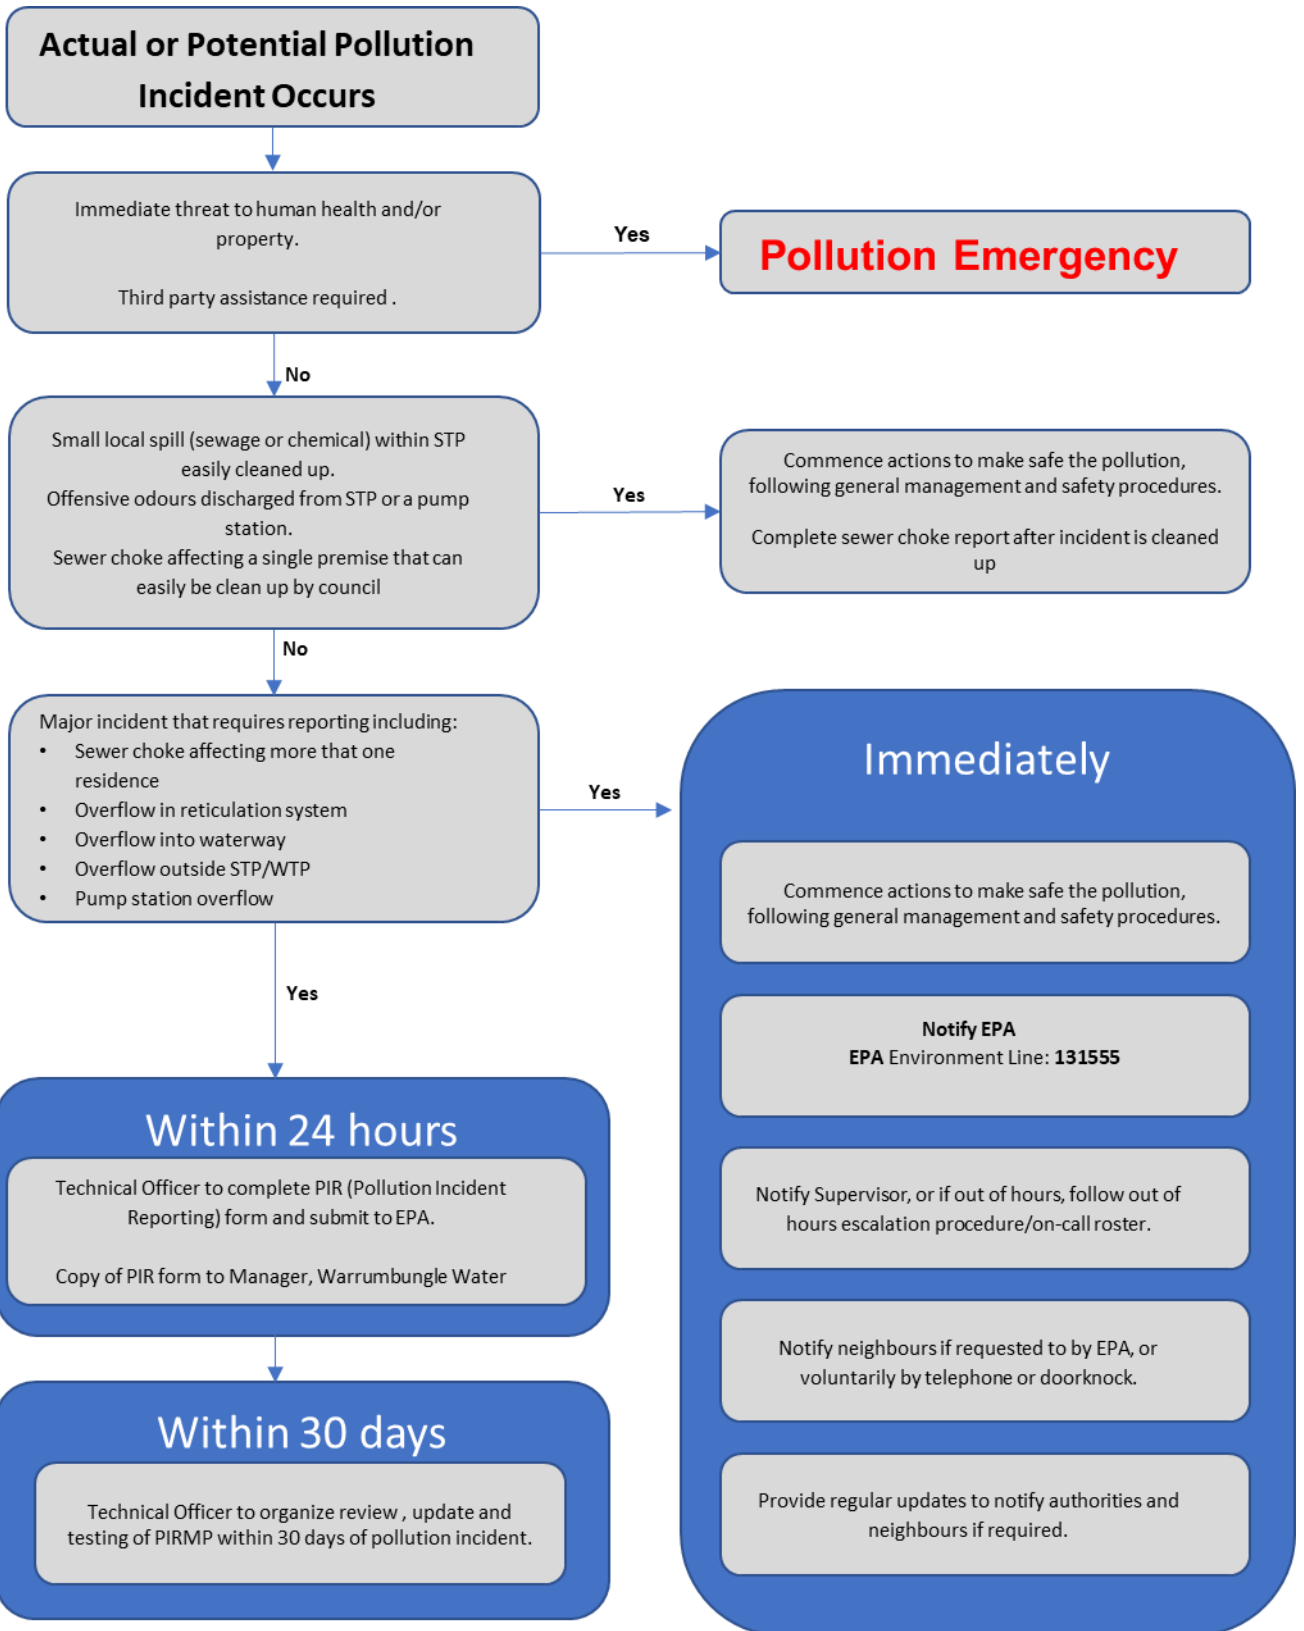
Actual or Potential Pollution Incident Occurs

Immediate threat to human health and/or property.

Third party assistance required .

Yes

Pollution Emergency

No

Small local spill (sewage or chemical) within STP easily cleaned up.
Offensive odours discharged from STP or a pump station.
Sewer choke affecting a single premise that can easily be clean up by council

Yes

Commence actions to make safe the pollution, following general management and safety procedures.

Complete sewer choke report after incident is cleaned up

No

Major incident that requires reporting including:
• Sewer choke affecting more that one residence
• Overflow in reticulation system
• Overflow into waterway
• Overflow outside STP/WTP
• Pump station overflow

Yes

Immediately

Commence actions to make safe the pollution, following general management and safety procedures.

Notify EPA
EPA Environment Line: 131555

Notify Supervisor, or if out of hours, follow out of hours escalation procedure/on-call roster.

Notify neighbours if requested to by EPA, or voluntarily by telephone or doorknock.

Provide regular updates to notify authorities and neighbours if required.

Yes

Within 24 hours

Technical Officer to complete PIR (Pollution Incident Reporting) form and submit to EPA.

Copy of PIR form to Manager, Warrumbungle Water

Within 30 days

Technical Officer to organize review , update and testing of PIRMP within 30 days of pollution incident.